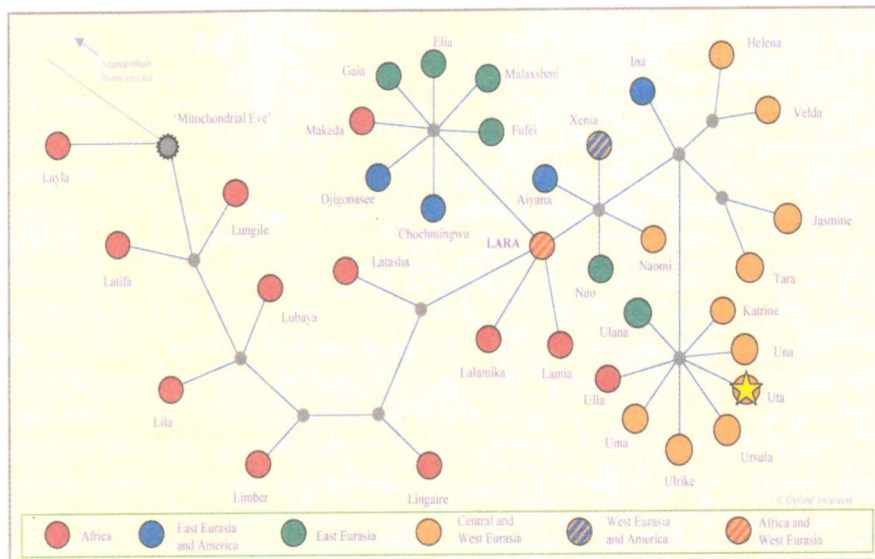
Neanderthals Homo erectus

'Mitochondrial Eve'

Layla

Lungile

Latifa

Lubaya

Lila

Limber

Lingaire

Latasha

Elia

Gaia

Malaxshmi

Makeda

Fufei

Djigonasee

Chochmingwu

LARA

Lalamika

Lamia

Ina

Xenia

Aiyana

Naomi

Nuo

Helena

Velda

Jasmine

Tara

Katrine

Ulana

Una

Uta

Ulla

Uma

Ulrike

Ursula

© Oxford Ancestors

Africa

East Eurasia and America

East Eurasia

Central and West Eurasia

West Eurasia and America

Africa and West Eurasia